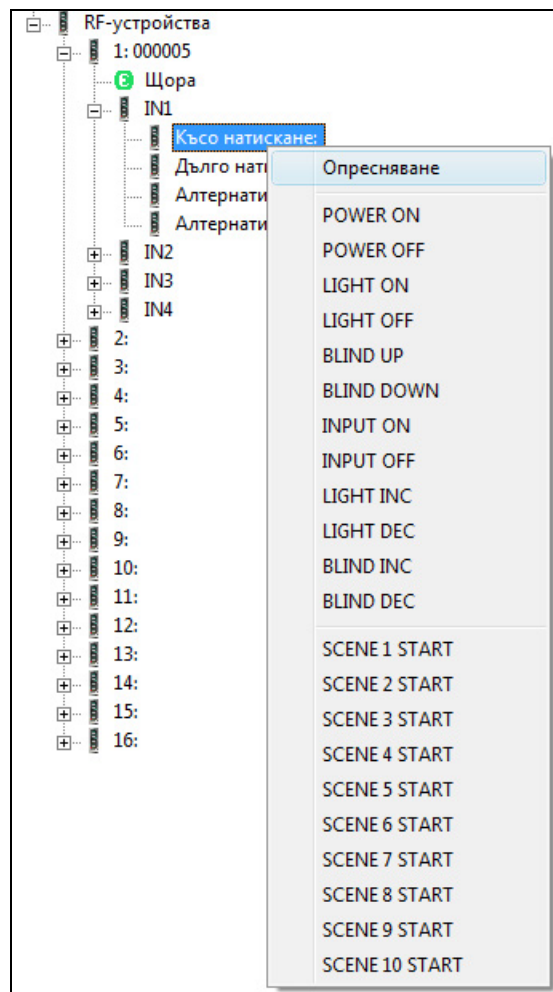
RF-устройства
1: 000005
Щора
IN1
Късо натискане:
Дълго нати
Алтернати
Алтернати
IN2
IN3
IN4
2:
3:
4:
5:
6:
7:
8:
9:
10:
11:
12:
13:
14:
15:
16:

Опресняване
POWER ON
POWER OFF
LIGHT ON
LIGHT OFF
BLIND UP
BLIND DOWN
INPUT ON
INPUT OFF
LIGHT INC
LIGHT DEC
BLIND INC
BLIND DEC
SCENE 1 START
SCENE 2 START
SCENE 3 START
SCENE 4 START
SCENE 5 START
SCENE 6 START
SCENE 7 START
SCENE 8 START
SCENE 9 START
SCENE 10 START